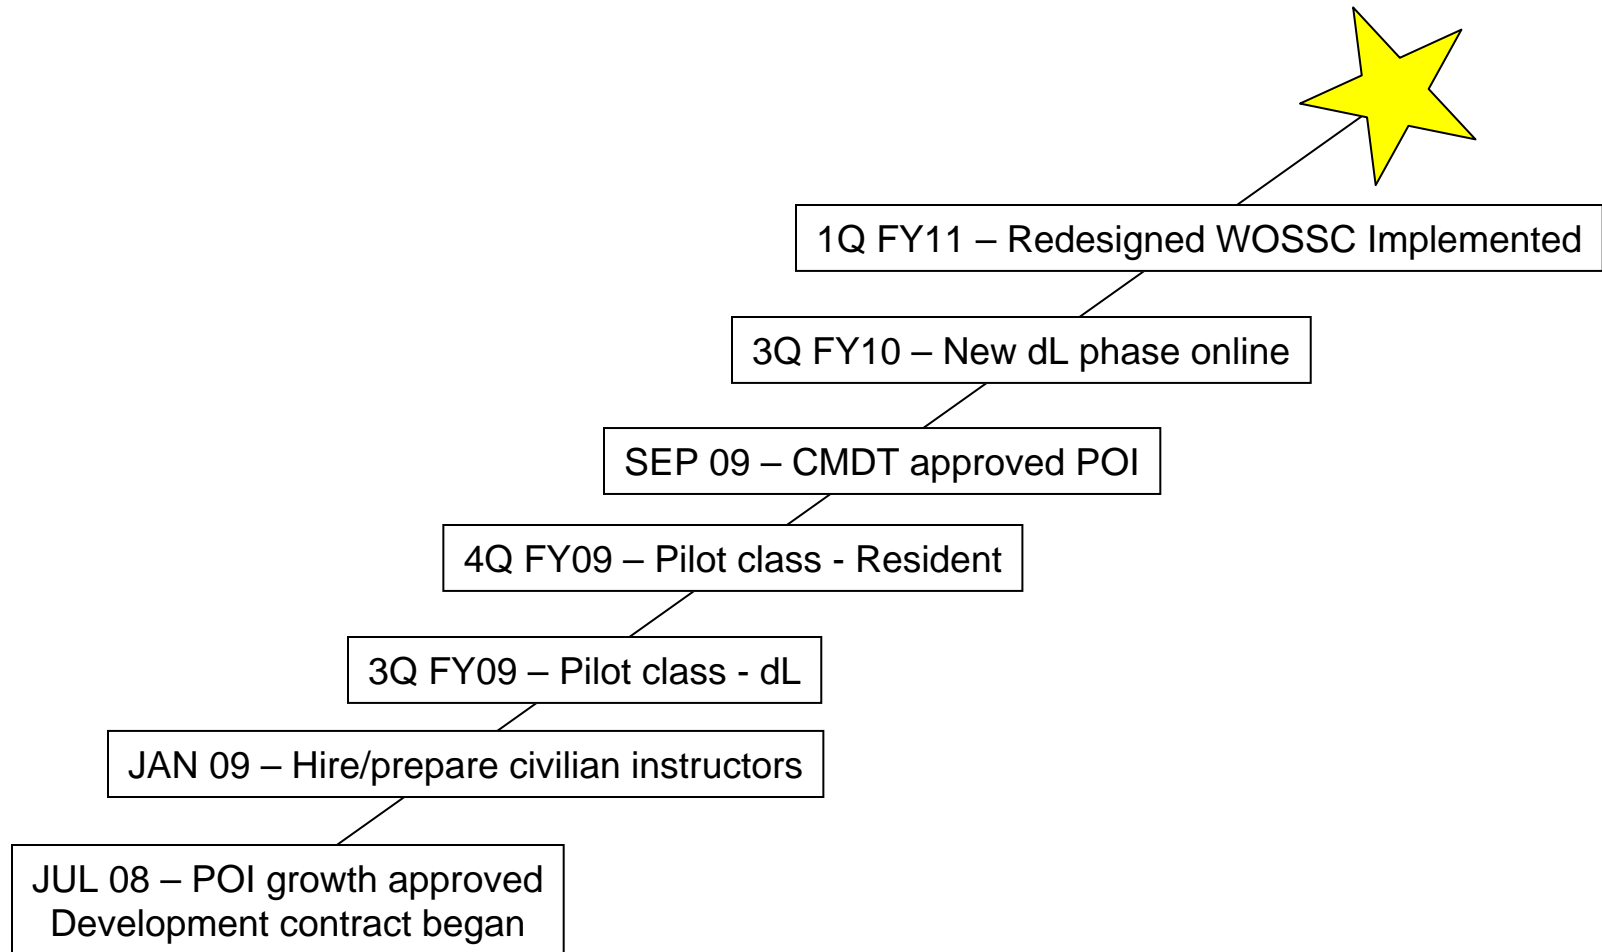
1Q FY11 – Redesigned WOSSC Implemented

3Q FY10 – New dL phase online

SEP 09 – CMDT approved POI

4Q FY09 – Pilot class - Resident

3Q FY09 – Pilot class - dL

JAN 09 – Hire/prepare civilian instructors

JUL 08 – POI growth approved
Development contract began